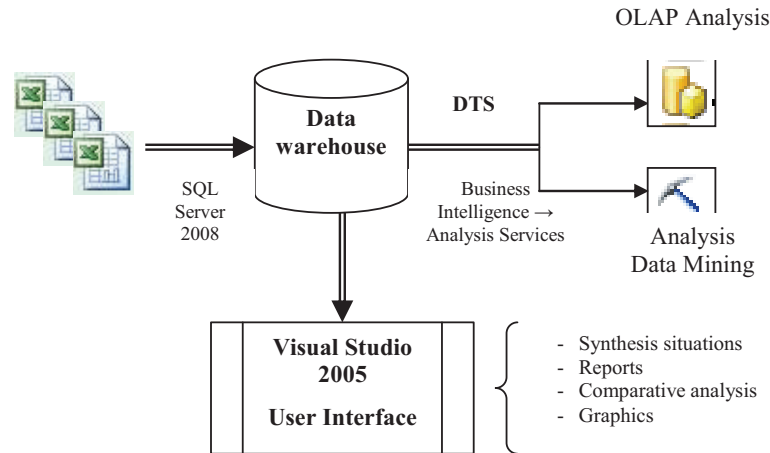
OLAP Analysis

Data warehouse

DTS

SQL Server 2008

Business Intelligence → Analysis Services

Analysis Data Mining

Visual Studio 2005

User Interface

- Synthesis situations
- Reports
- Comparative analysis
- Graphics